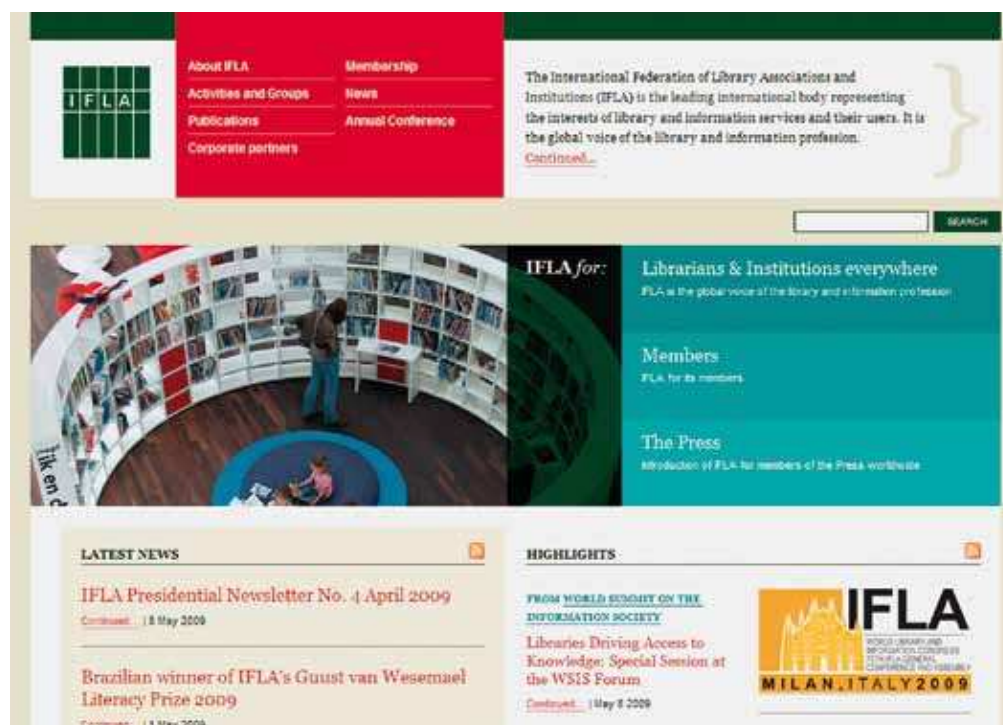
IFLA

About IFLA
Activities and Groups
Publications
Corporate partners

Membership
News
Annual Conference

The International Federation of Library Associations and Institutions (IFLA) is the leading international body representing the interests of library and information services and their users. It is the global voice of the library and information profession.
Continued...

SEARCH

lik en d

IFLA for:

Librarians & Institutions everywhere
IFLA is the global voice of the library and information profession

Members
IFLA for its members

The Press
Introduction of IFLA for members of the Press worldwide

LATEST NEWS

IFLA Presidential Newsletter No. 4 April 2009
Continued... | 8 May 2009

Brazilian winner of IFLA's Guust van Wesemael Literacy Prize 2009
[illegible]

HIGHLIGHTS

FROM WORLD SUMMIT ON THE INFORMATION SOCIETY

Libraries Driving Access to Knowledge: Special Session at the WSIS Forum
Continued... | May 8 2009

IFLA
WORLD LIBRARY AND INFORMATION CONGRESS
75TH IFLA GENERAL CONFERENCE AND ASSEMBLY
MILAN, ITALY 2009